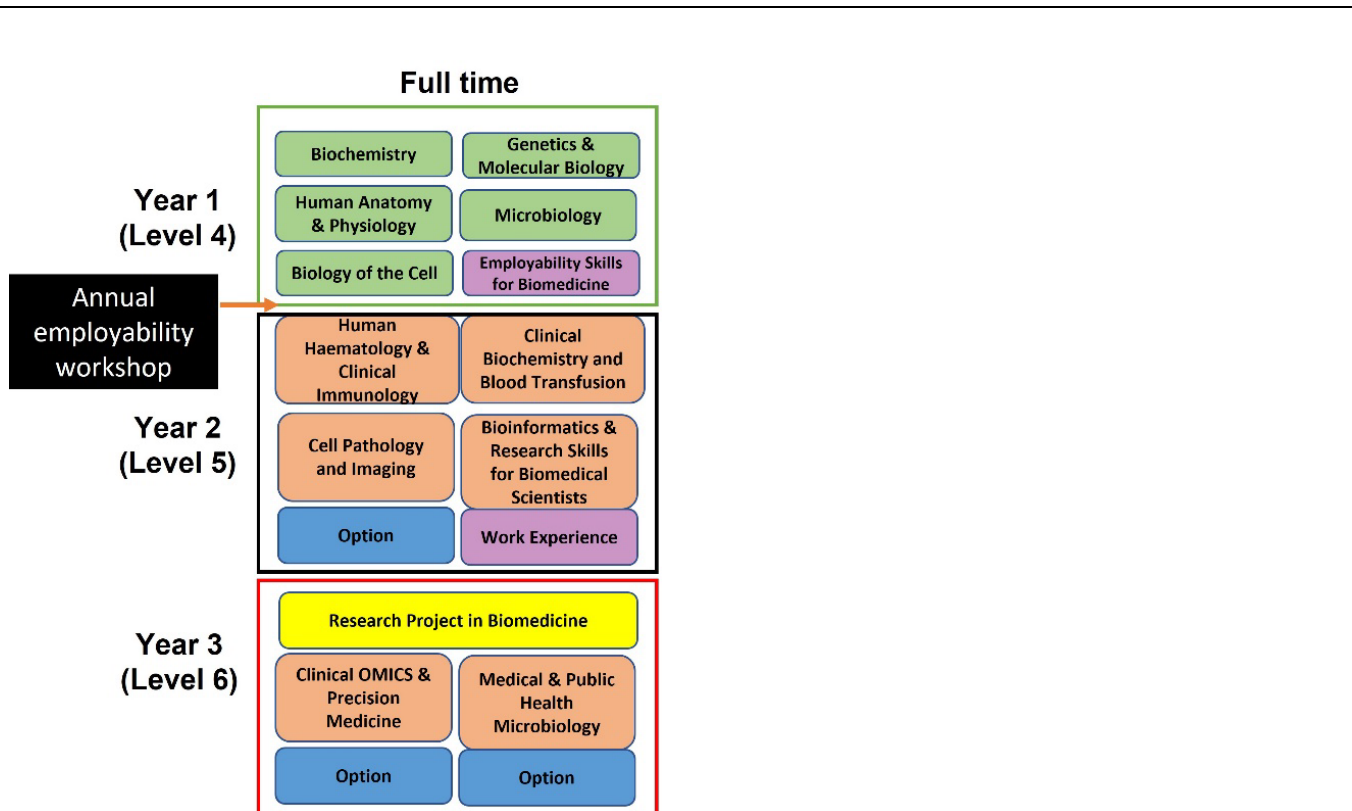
Full time

Year 1
(Level 4)

Biochemistry

Genetics & Molecular Biology

Human Anatomy & Physiology

Microbiology

Biology of the Cell

Employability Skills for Biomedicine

Annual employability workshop

Year 2
(Level 5)

Human Haematology & Clinical Immunology

Clinical Biochemistry and Blood Transfusion

Cell Pathology and Imaging

Bioinformatics & Research Skills for Biomedical Scientists

Option

Work Experience

Year 3
(Level 6)

Research Project in Biomedicine

Clinical OMICS & Precision Medicine

Medical & Public Health Microbiology

Option

Option